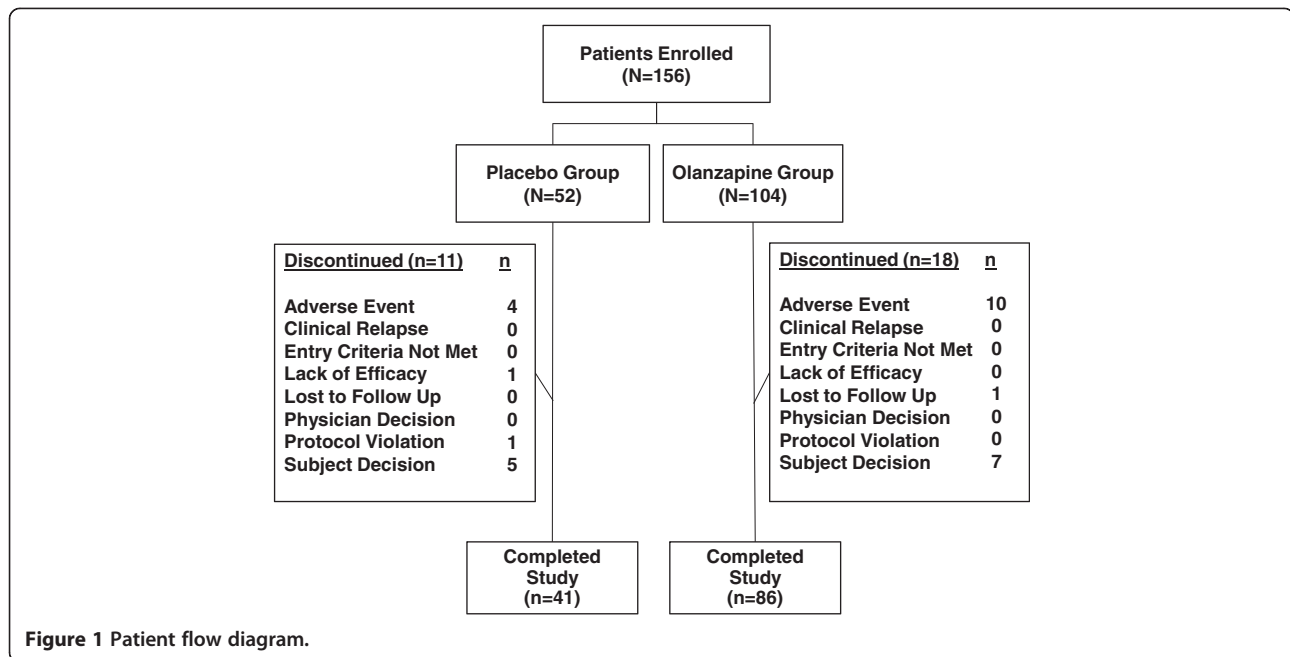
Patients Enrolled
(N=156)

Placebo Group
(N=52)

Olanzapine Group
(N=104)

| Discontinued (n=11) | n |
|---|---|
| Adverse Event | 4 |
| Clinical Relapse | 0 |
| Entry Criteria Not Met | 0 |
| Lack of Efficacy | 1 |
| Lost to Follow Up | 0 |
| Physician Decision | 0 |
| Protocol Violation | 1 |
| Subject Decision | 5 |

| Discontinued (n=18) | n |
|---|---|
| Adverse Event | 10 |
| Clinical Relapse | 0 |
| Entry Criteria Not Met | 0 |
| Lack of Efficacy | 0 |
| Lost to Follow Up | 1 |
| Physician Decision | 0 |
| Protocol Violation | 0 |
| Subject Decision | 7 |

Completed
Study
(n=41)

Completed
Study
(n=86)

Figure 1 Patient flow diagram.